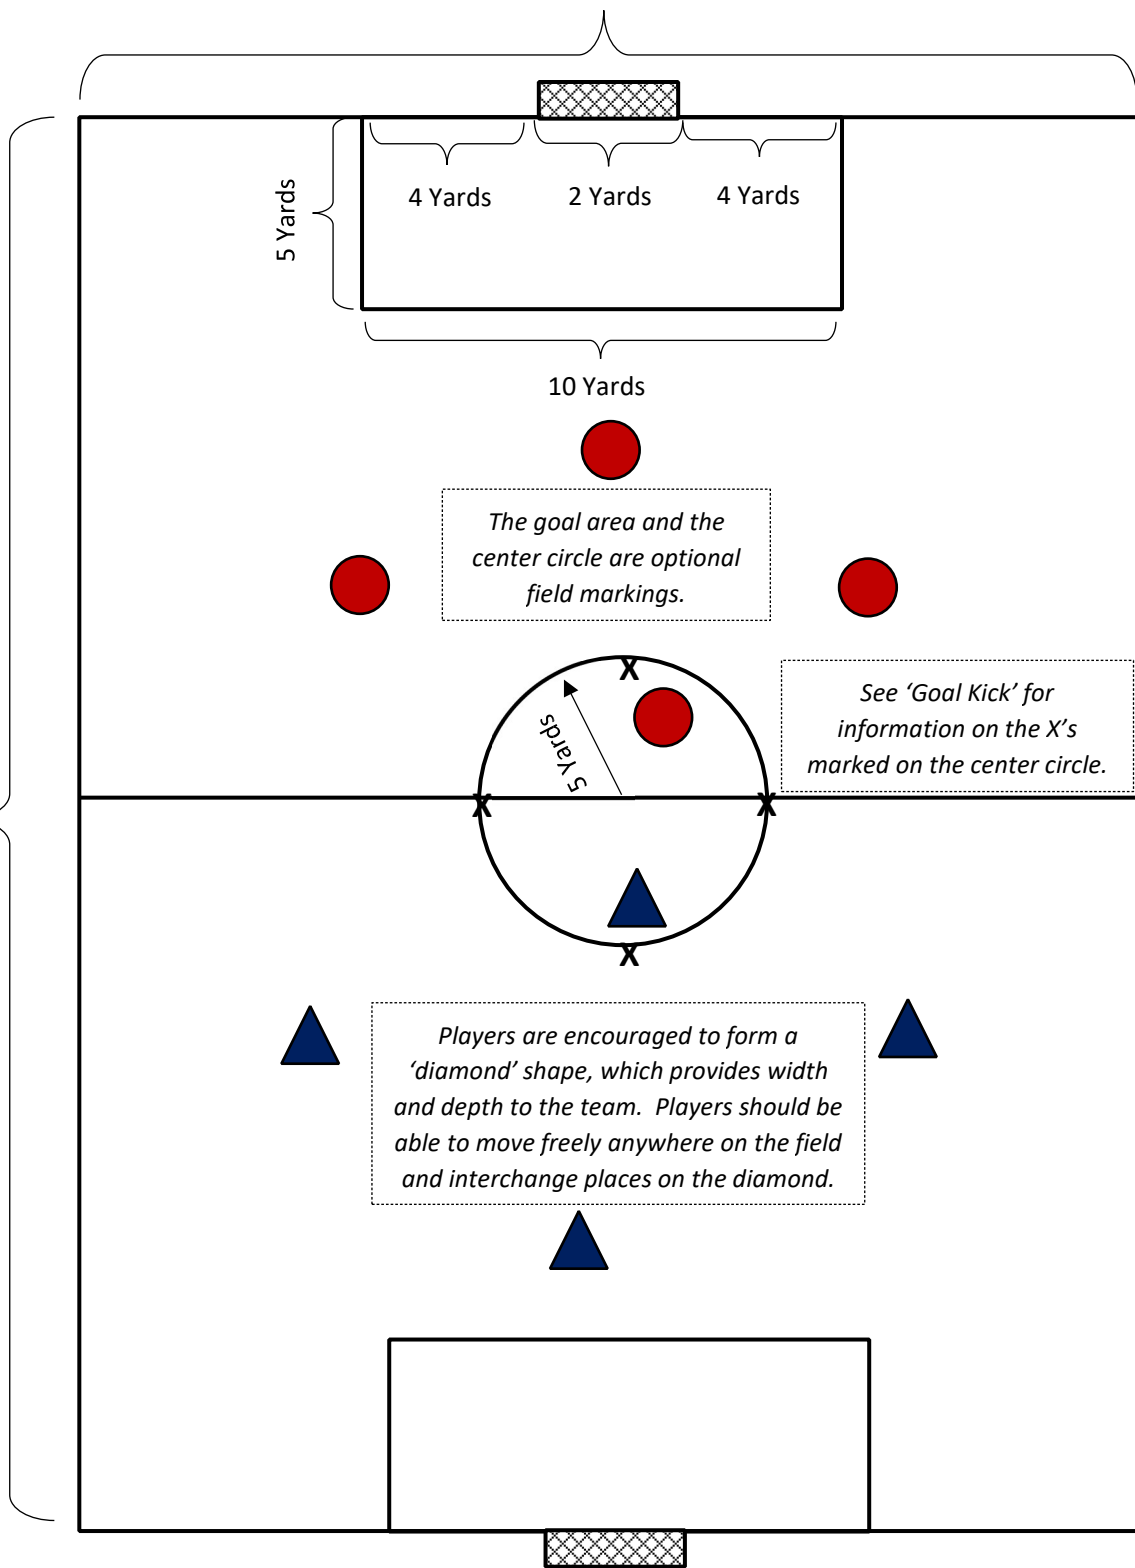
5 Yards

4 Yards

2 Yards

4 Yards

10 Yards

*The goal area and the center circle are optional field markings.*

X

5 Yards

*See 'Goal Kick' for information on the X's marked on the center circle.*

X

X

X

*Players are encouraged to form a 'diamond' shape, which provides width and depth to the team. Players should be able to move freely anywhere on the field and interchange places on the diamond.*